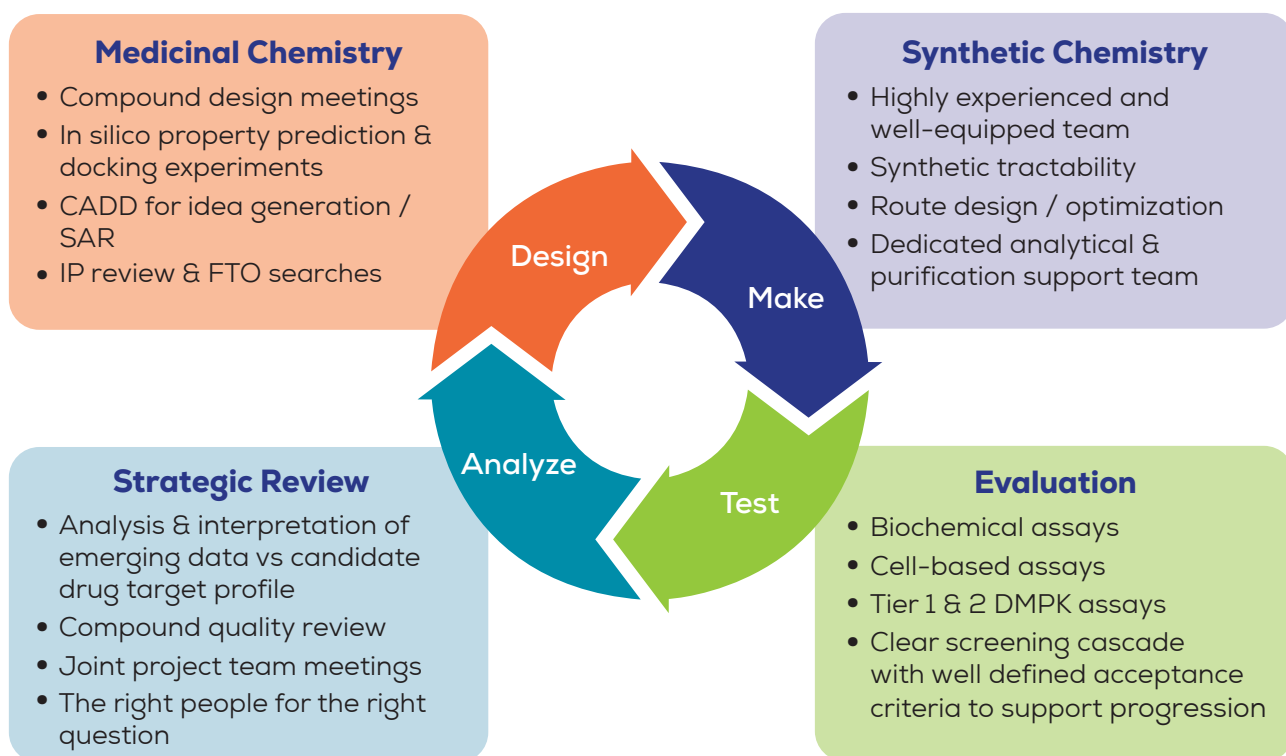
Medicinal Chemistry
- Compound design meetings
- In silico property prediction & docking experiments
- CADD for idea generation / SAR
- IP review & FTO searches

Synthetic Chemistry
- Highly experienced and well-equipped team
- Synthetic tractability
- Route design / optimization
- Dedicated analytical & purification support team

Design

Make

Test

Analyze

Strategic Review
- Analysis & interpretation of emerging data vs candidate drug target profile
- Compound quality review
- Joint project team meetings
- The right people for the right question

Evaluation
- Biochemical assays
- Cell-based assays
- Tier 1 & 2 DMPK assays
- Clear screening cascade with well defined acceptance criteria to support progression